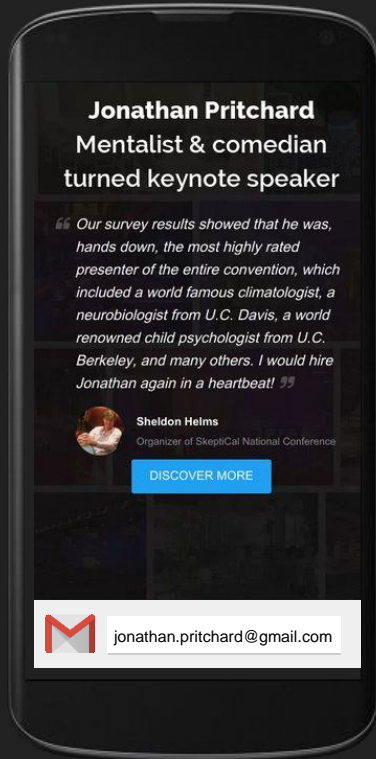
Jonathan Pritchard
Mentalist & comedian turned keynote speaker

“ Our survey results showed that he was, hands down, the most highly rated presenter of the entire convention, which included a world famous climatologist, a neurobiologist from U.C. Davis, a world renowned child psychologist from U.C. Berkeley, and many others. I would hire Jonathan again in a heartbeat! ”

Sheldon Helms
Organizer of SkeptiCal National Conference

DISCOVER MORE

jonathan.pritchard@gmail.com